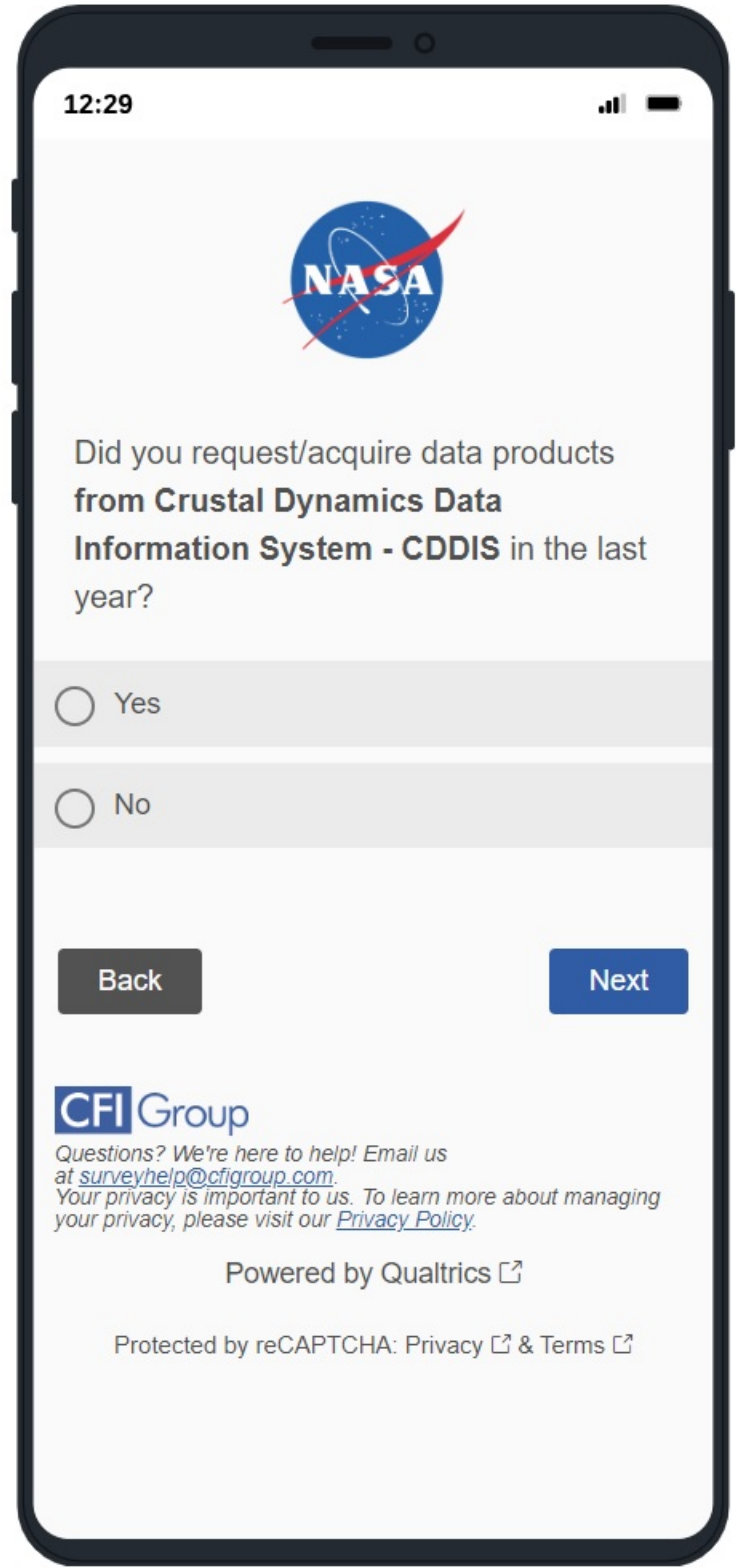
12:29

NASA

Did you request/acquire data products **from Crustal Dynamics Data Information System - CDDIS** in the last year?

Yes

No

Back

Next

CFI Group

Questions? We're here to help! Email us at surveyhelp@cfigroup.com.
Your privacy is important to us. To learn more about managing your privacy, please visit our Privacy Policy.

Powered by Qualtrics

Protected by reCAPTCHA: Privacy & Terms